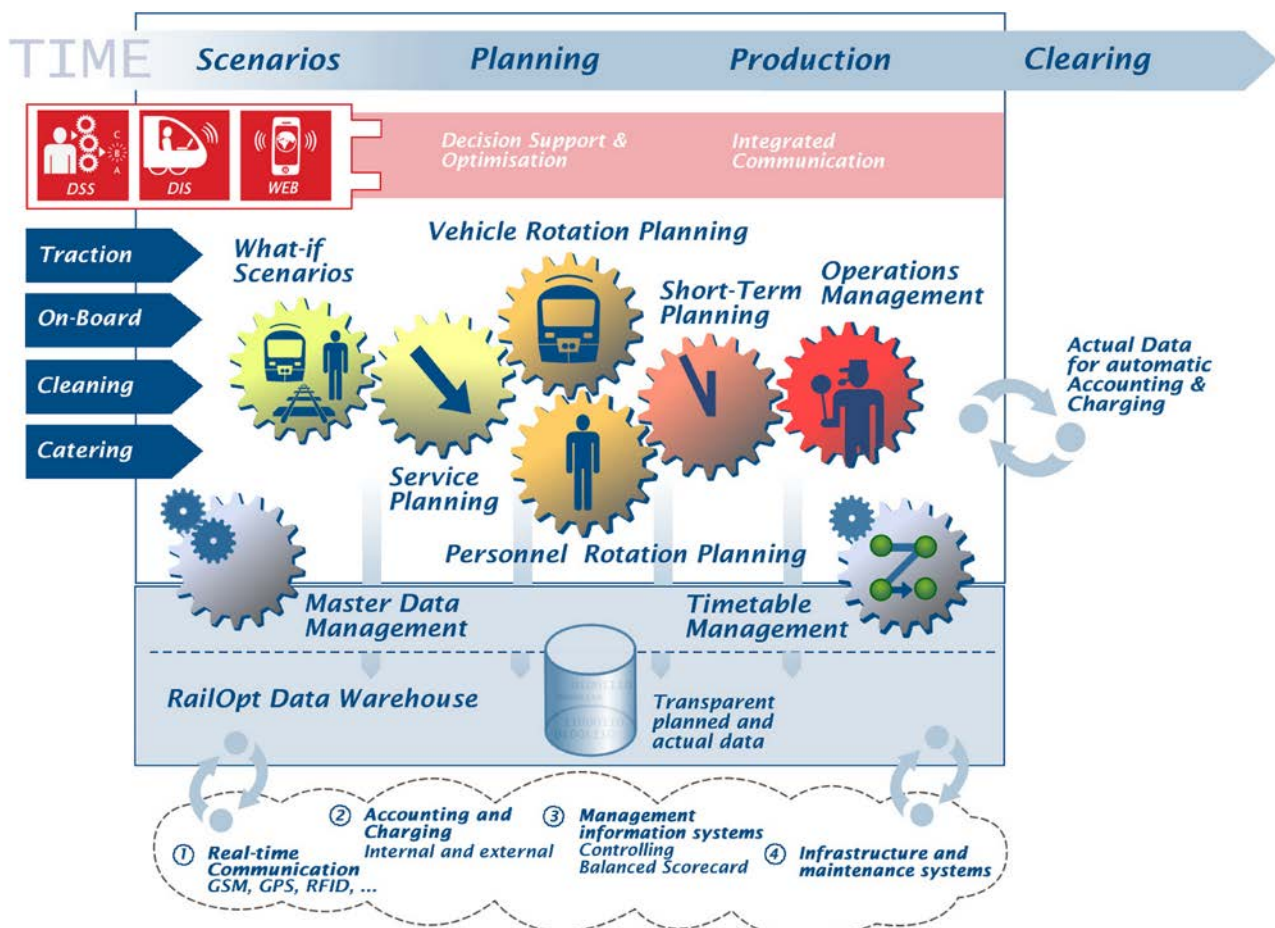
TIME Scenarios Planning Production Clearing

DSS DIS WEB

Decision Support & Optimisation

Integrated Communication

Traction

On-Board

Cleaning

Catering

What-if Scenarios

Vehicle Rotation Planning

Short-Term Planning

Operations Management

Actual Data for automatic Accounting & Charging

Service Planning

Personnel Rotation Planning

Master Data Management

Timetable Management

RailOpt Data Warehouse

Transparent planned and actual data

① Real-time Communication GSM, GPS, RFID, ...

② Accounting and Charging Internal and external

③ Management information systems Controlling Balanced Scorecard

④ Infrastructure and maintenance systems